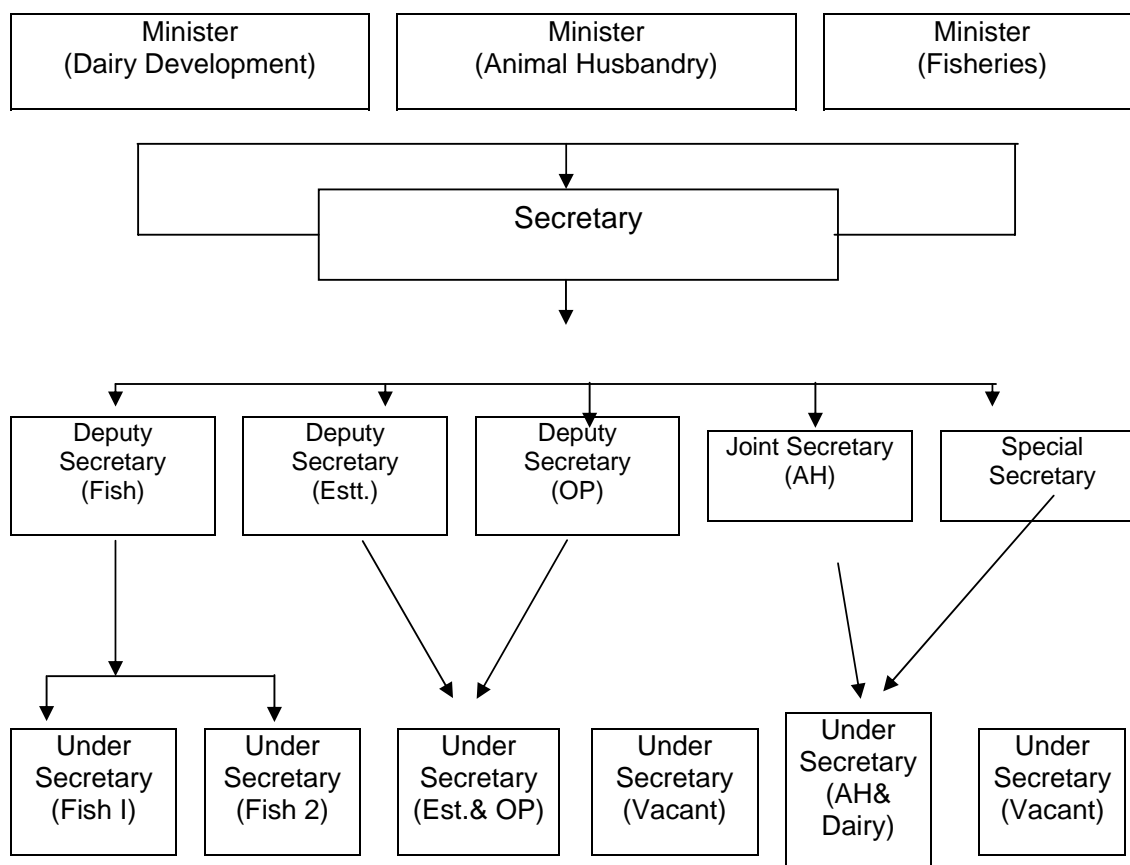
Minister
(Dairy Development)

Minister
(Animal Husbandry)

Minister
(Fisheries)

Secretary

Deputy Secretary (Fish)

Deputy Secretary (Estt.)

Deputy Secretary (OP)

Joint Secretary (AH)

Special Secretary

Under Secretary (Fish I)

Under Secretary (Fish 2)

Under Secretary (Est.& OP)

Under Secretary (Vacant)

Under Secretary (AH& Dairy)

Under Secretary (Vacant)